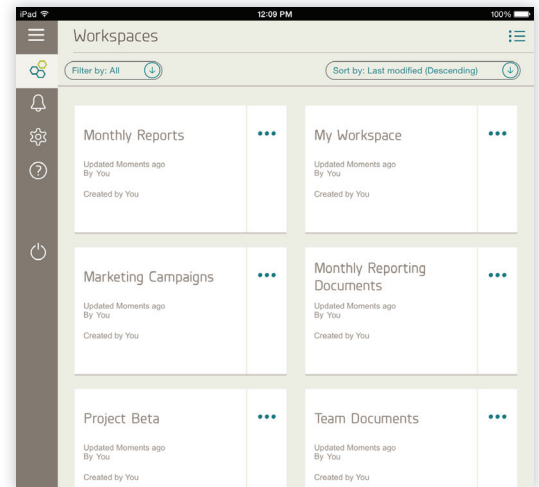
iPad
12:09 PM
100%

Workspaces

Filter by: All
Sort by: Last modified (Descending)

Monthly Reports
•••
Updated Moments ago
By You
Created by You

My Workspace
•••
Updated Moments ago
By You
Created by You

Marketing Campaigns
•••
Updated Moments ago
By You
Created by You

Monthly Reporting Documents
•••
Updated Moments ago
By You
Created by You

Project Beta
•••
Updated Moments ago
By You
Created by You

Team Documents
•••
Updated Moments ago
By You
Created by You